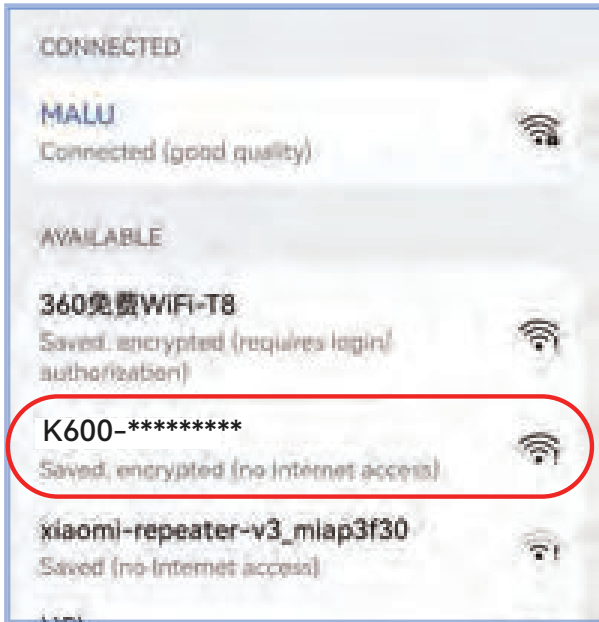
CONNECTED

MALU
Connected (good quality)

AVAILABLE

360免费WiFi-T8
Saved, encrypted (requires login/ authorisation)

K600-*********
Saved, encrypted (no Internet access)

xiaomi-repeater-v3_miap3f30
Saved (no Internet access)

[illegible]